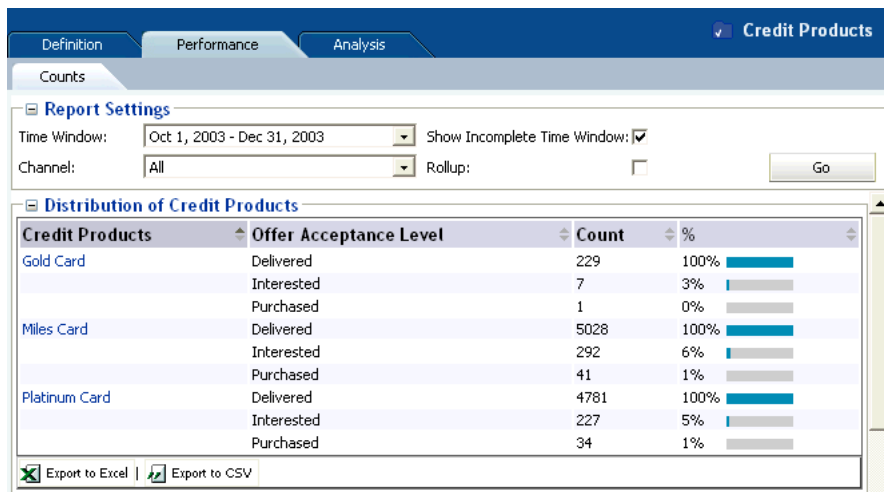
Definition | Performance | Analysis

Credit Products

Counts

⊟ Report Settings

Time Window: Oct 1, 2003 - Dec 31, 2003

Show Incomplete Time Window: ☑

Channel: All

Rollup: ☐

Go

⊟ Distribution of Credit Products

| Credit Products | Offer Acceptance Level | Count | % |
|---|---|---|---|
| Gold Card | Delivered | 229 | 100% |
| | Interested | 7 | 3% |
| | Purchased | 1 | 0% |
| Miles Card | Delivered | 5028 | 100% |
| | Interested | 292 | 6% |
| | Purchased | 41 | 1% |
| Platinum Card | Delivered | 4781 | 100% |
| | Interested | 227 | 5% |
| | Purchased | 34 | 1% |

Export to Excel | Export to CSV